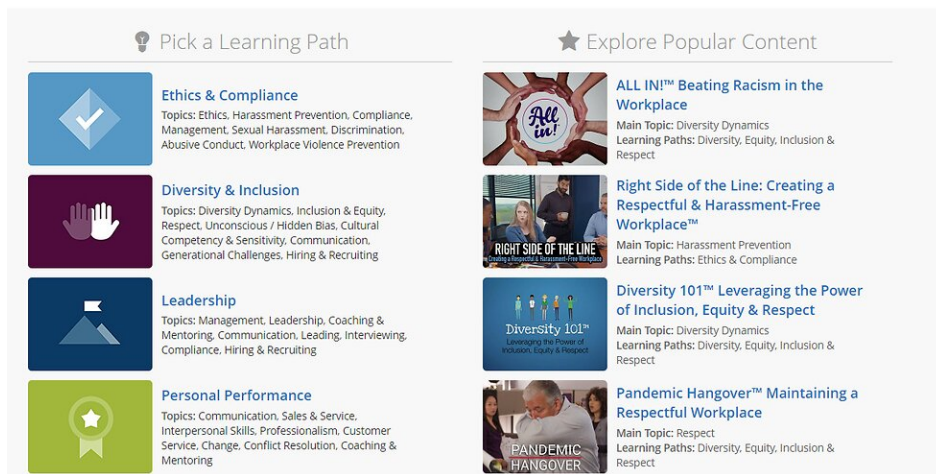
Pick a Learning Path

Ethics & Compliance
Topics: Ethics, Harassment Prevention, Compliance, Management, Sexual Harassment, Discrimination, Abusive Conduct, Workplace Violence Prevention

Diversity & Inclusion
Topics: Diversity Dynamics, Inclusion & Equity, Respect, Unconscious / Hidden Bias, Cultural Competency & Sensitivity, Communication, Generational Challenges, Hiring & Recruiting

Leadership
Topics: Management, Leadership, Coaching & Mentoring, Communication, Leading, Interviewing, Compliance, Hiring & Recruiting

Personal Performance
Topics: Communication, Sales & Service, Interpersonal Skills, Professionalism, Customer Service, Change, Conflict Resolution, Coaching & Mentoring

Explore Popular Content

All in!
ALL IN!™ Beating Racism in the Workplace
Main Topic: Diversity Dynamics
Learning Paths: Diversity, Equity, Inclusion & Respect

RIGHT SIDE OF THE LINE
Creating a Respectful & Harassment-Free Workplace
Right Side of the Line: Creating a Respectful & Harassment-Free Workplace™
Main Topic: Harassment Prevention
Learning Paths: Ethics & Compliance

Diversity 101™
Leveraging the Power of Inclusion, Equity & Respect
Diversity 101™ Leveraging the Power of Inclusion, Equity & Respect
Main Topic: Diversity Dynamics
Learning Paths: Diversity, Equity, Inclusion & Respect

PANDEMIC HANGOVER
Pandemic Hangover™ Maintaining a Respectful Workplace
Main Topic: Respect
Learning Paths: Diversity, Equity, Inclusion & Respect